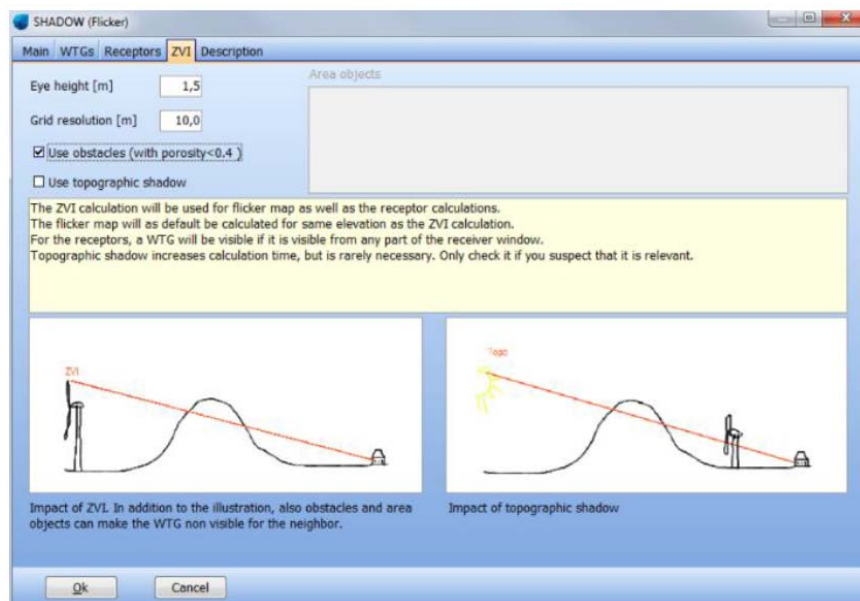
SHADOW (Flicker)

Main WTGs Receptors ZVI Description

Eye height [m] 1,5

Grid resolution [m] 10,0

☑ Use obstacles (with porosity<0.4 )

☐ Use topographic shadow

Area objects

The ZVI calculation will be used for flicker map as well as the receptor calculations.
The flicker map will as default be calculated for same elevation as the ZVI calculation.
For the receptors, a WTG will be visible if it is visible from any part of the receiver window.
Topographic shadow increases calculation time, but is rarely necessary. Only check it if you suspect that it is relevant.

ZVI

Topo

Impact of ZVI. In addition to the illustration, also obstacles and area objects can make the WTG non visible for the neighbor.

Impact of topographic shadow

Ok

Cancel